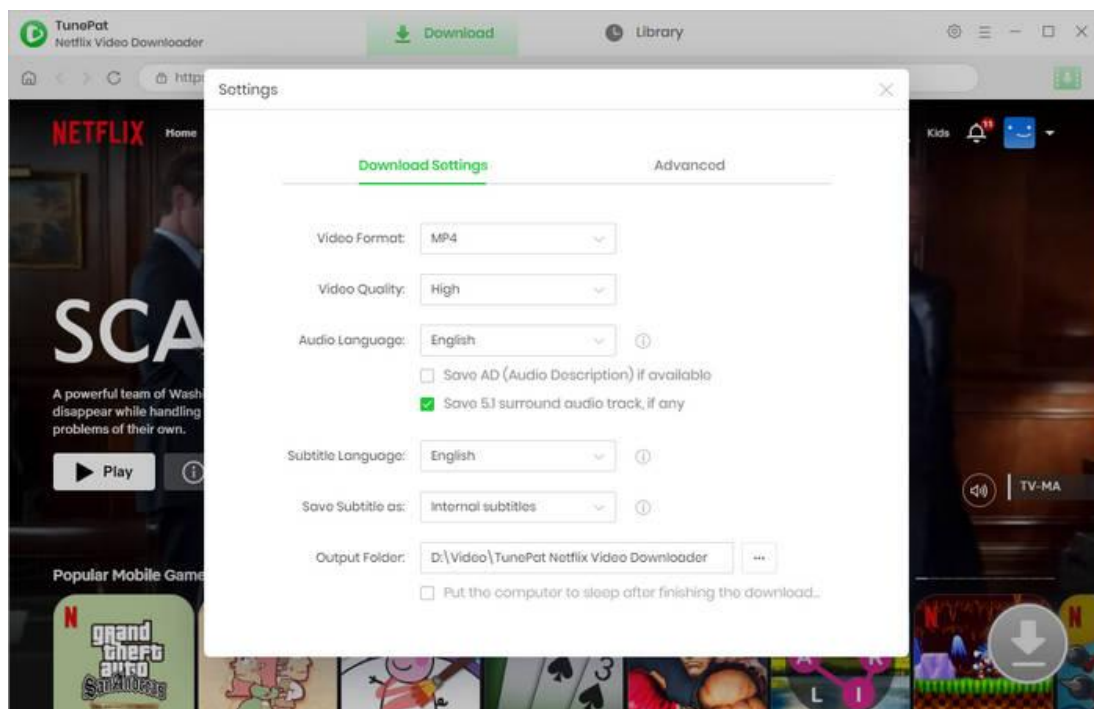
TunePat
Netflix Video Downloader

Download

Library

http

NETFLIX Home

Kids

SCA

A powerful team of Wash disappear while handling problems of their own.

Play

TV-MA

Popular Mobile Game

grand theft auto San Andreas

Settings

Download Settings

Advanced

Video Format: MP4

Video Quality: High

Audio Language: English

Save AD (Audio Description) if available

Save 5.1 surround audio track, if any

Subtitle Language: English

Save Subtitle as: Internal subtitles

Output Folder: D:\Video\TunePat Netflix Video Downloader ...

Put the computer to sleep after finishing the download...